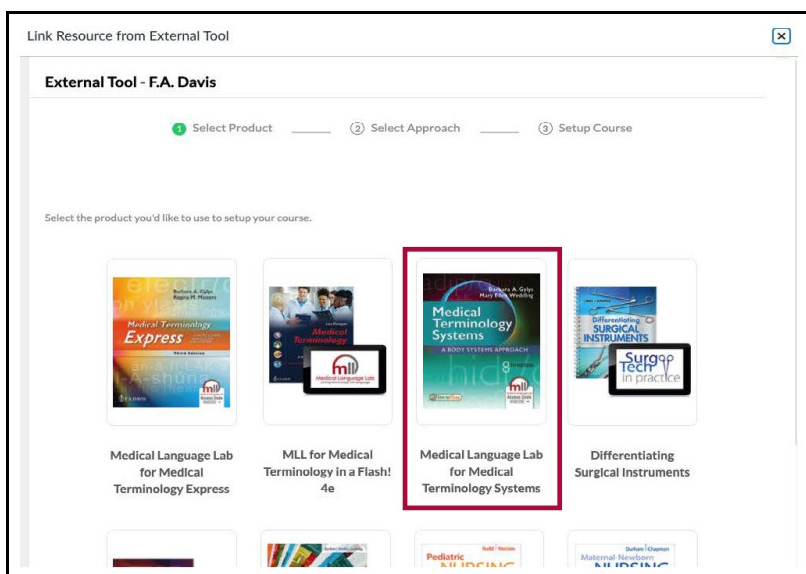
Link Resource from External Tool

External Tool - F.A. Davis

1 Select Product 2 Select Approach 3 Setup Course

Select the product you'd like to use to setup your course.

Barbara A. Gylys Regina M. Masters
Medical Terminology Express
Third Edition
mll

Medical Terminology
mll Medical Language Lab

Barbara A. Gylys Mary Ellen Wedding
Medical Terminology Systems
A BODY SYSTEMS APPROACH
mll

Differentiating SURGICAL INSTRUMENTS
Surg Tech in practice

Medical Language Lab for Medical Terminology Express

MLL for Medical Terminology in a Flash! 4e

Medical Language Lab for Medical Terminology Systems

Differentiating Surgical Instruments

Pediatric NURSING

Maternal-Newborn NURSING